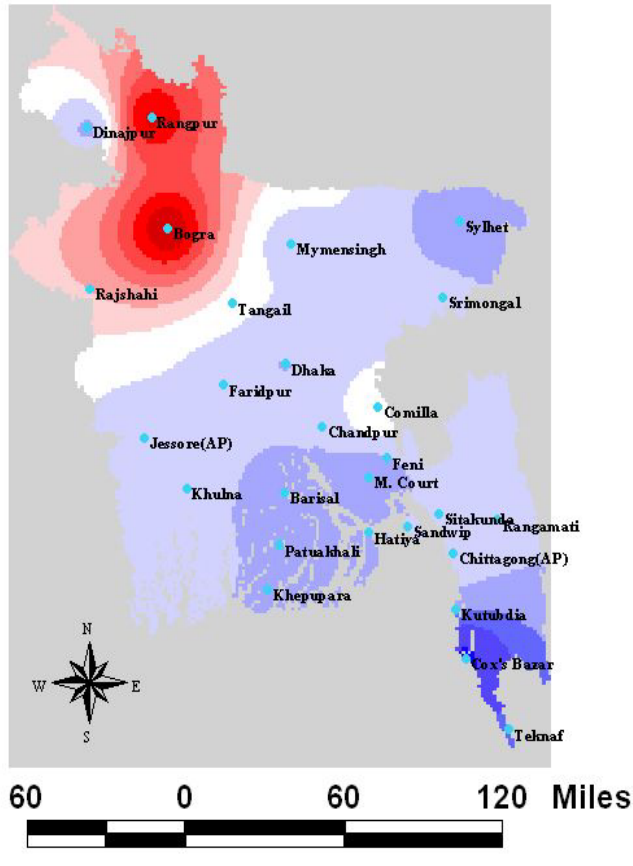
Rangpur
Dinajpur
Bogra
Sylhet
Mymensingh
Rajshahi
Srimongal
Tangail
Dhaka
Faridpur
Comilla
Chandpur
Jessore(AP)
Feni
M. Court
Khulna
Barisal
Sitakunda
Rangamati
Sandwip
Hatiya
Patuakhali
Chittagong(AP)
Khepupara
Kutubdia
Cox's Bazar
Teknaf
N
W
E
S
60 0 60 120 Miles